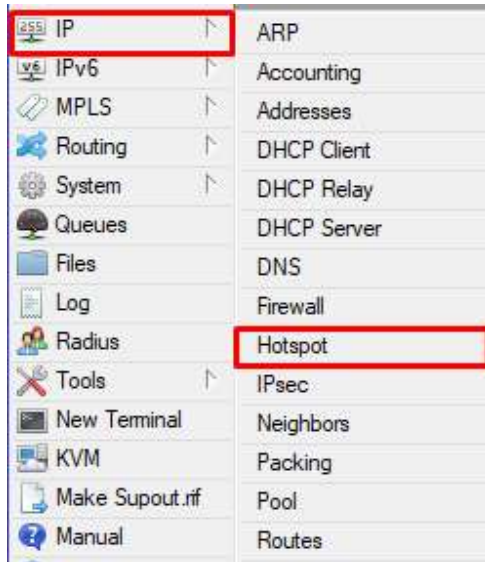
255 IP
v6 IPv6
MPLS
Routing
System
Queues
Files
Log
Radius
Tools
New Terminal
KVM
Make Supout.rif
Manual

ARP
Accounting
Addresses
DHCP Client
DHCP Relay
DHCP Server
DNS
Firewall
Hotspot
IPsec
Neighbors
Packing
Pool
Routes